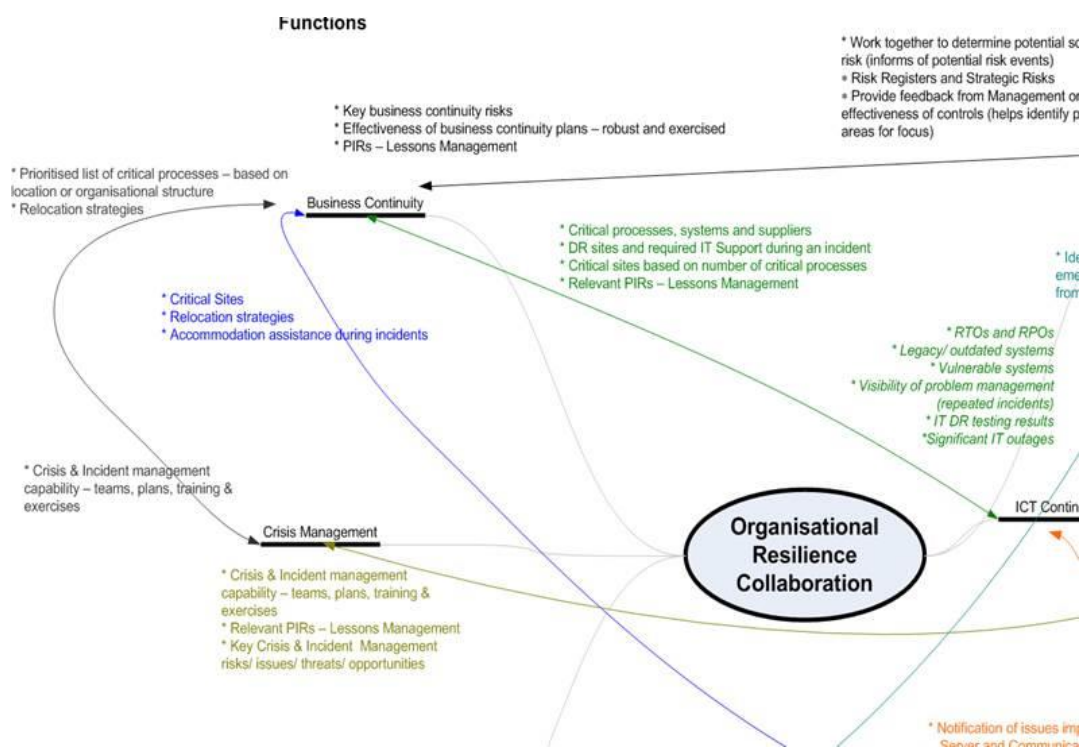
Functions

* Work together to determine potential sc
risk (informs of potential risk events)
* Risk Registers and Strategic Risks
* Provide feedback from Management or
effectiveness of controls (helps identify p
areas for focus)

* Key business continuity risks
* Effectiveness of business continuity plans – robust and exercised
* PIRs – Lessons Management

* Prioritised list of critical processes – based on location or organisational structure
* Relocation strategies

Business Continuity

* Critical processes, systems and suppliers
* DR sites and required IT Support during an incident
* Critical sites based on number of critical processes
* Relevant PIRs – Lessons Management

* Ide
eme
from

* Critical Sites
* Relocation strategies
* Accommodation assistance during incidents

* RTOs and RPOs
* Legacy/ outdated systems
* Vulnerable systems
* Visibility of problem management (repeated incidents)
* IT DR testing results
*Significant IT outages

* Crisis & Incident management capability – teams, plans, training & exercises

Crisis Management

Organisational Resilience Collaboration

ICT Contin

* Crisis & Incident management capability – teams, plans, training & exercises
* Relevant PIRs – Lessons Management
* Key Crisis & Incident Management risks/ issues/ threats/ opportunities

* Notification of issues im
Server and Communica